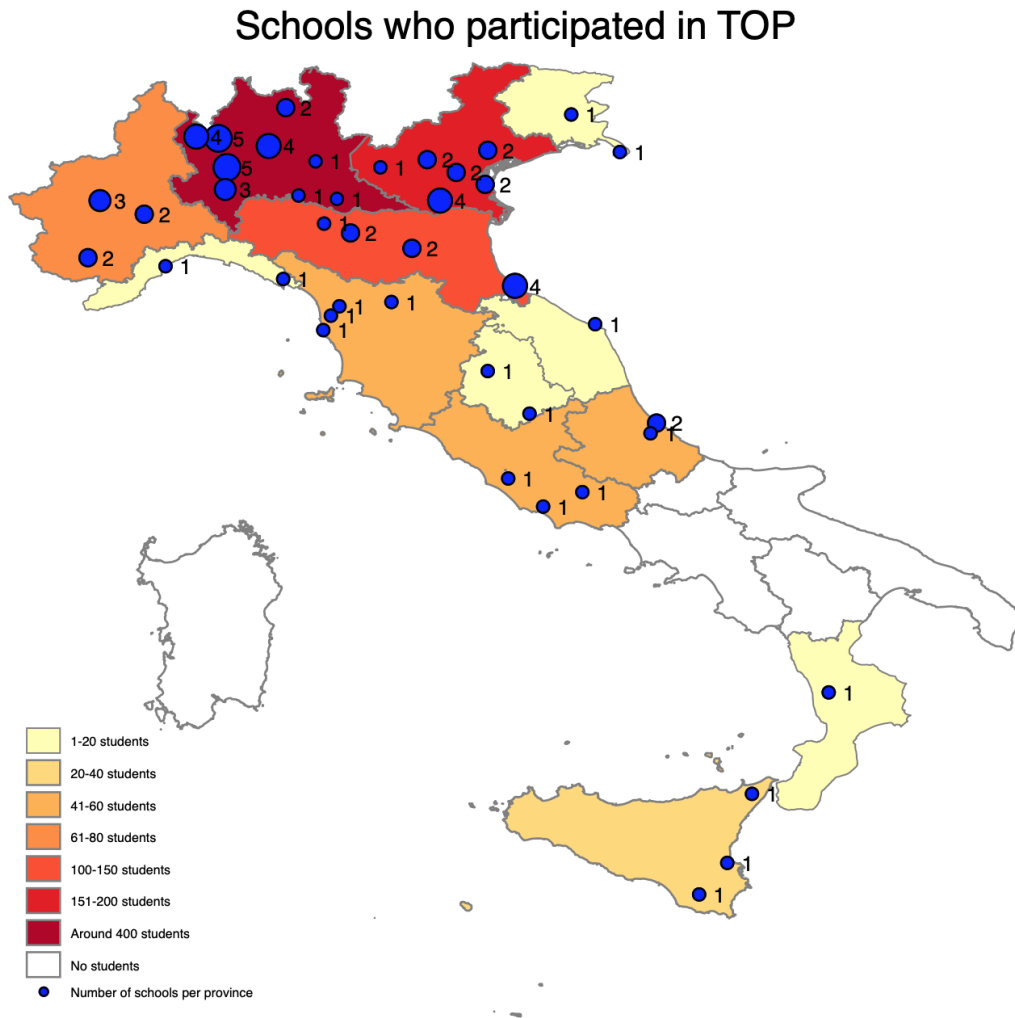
Schools who participated in TOP

2
4 5
4
1
5
3
1 1 1
3
2
2
1
1
2
1 2
2
2
2
4
1
1
1
2
2
1
4
1
1
1
1
1
1
1
2
1
1
1
1
1
1
1
1
1

1-20 students
20-40 students
41-60 students
61-80 students
100-150 students
151-200 students
Around 400 students
No students
Number of schools per province